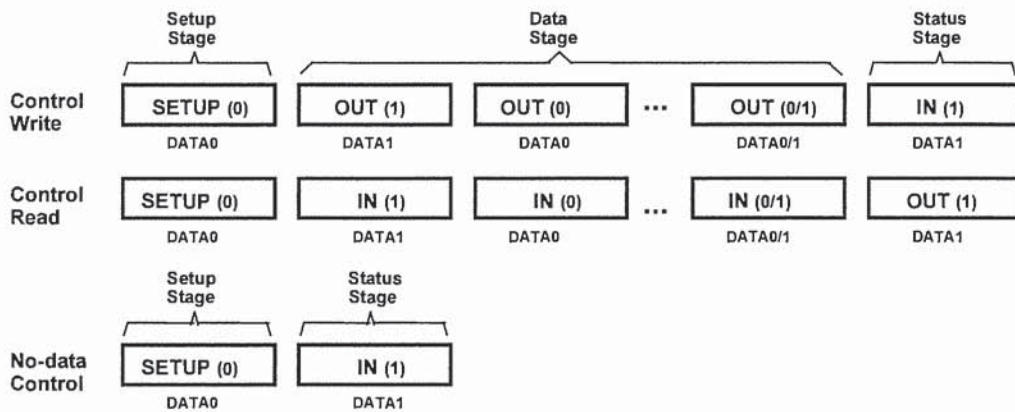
Setup Stage

Data Stage

Status Stage

Control Write

SETUP (0)
DATA0

OUT (1)
DATA1

OUT (0)
DATA0

...

OUT (0/1)
DATA0/1

IN (1)
DATA1

Control Read

SETUP (0)
DATA0

IN (1)
DATA1

IN (0)
DATA0

...

IN (0/1)
DATA0/1

OUT (1)
DATA1

Setup Stage

Status Stage

No-data Control

SETUP (0)
DATA0

IN (1)
DATA1